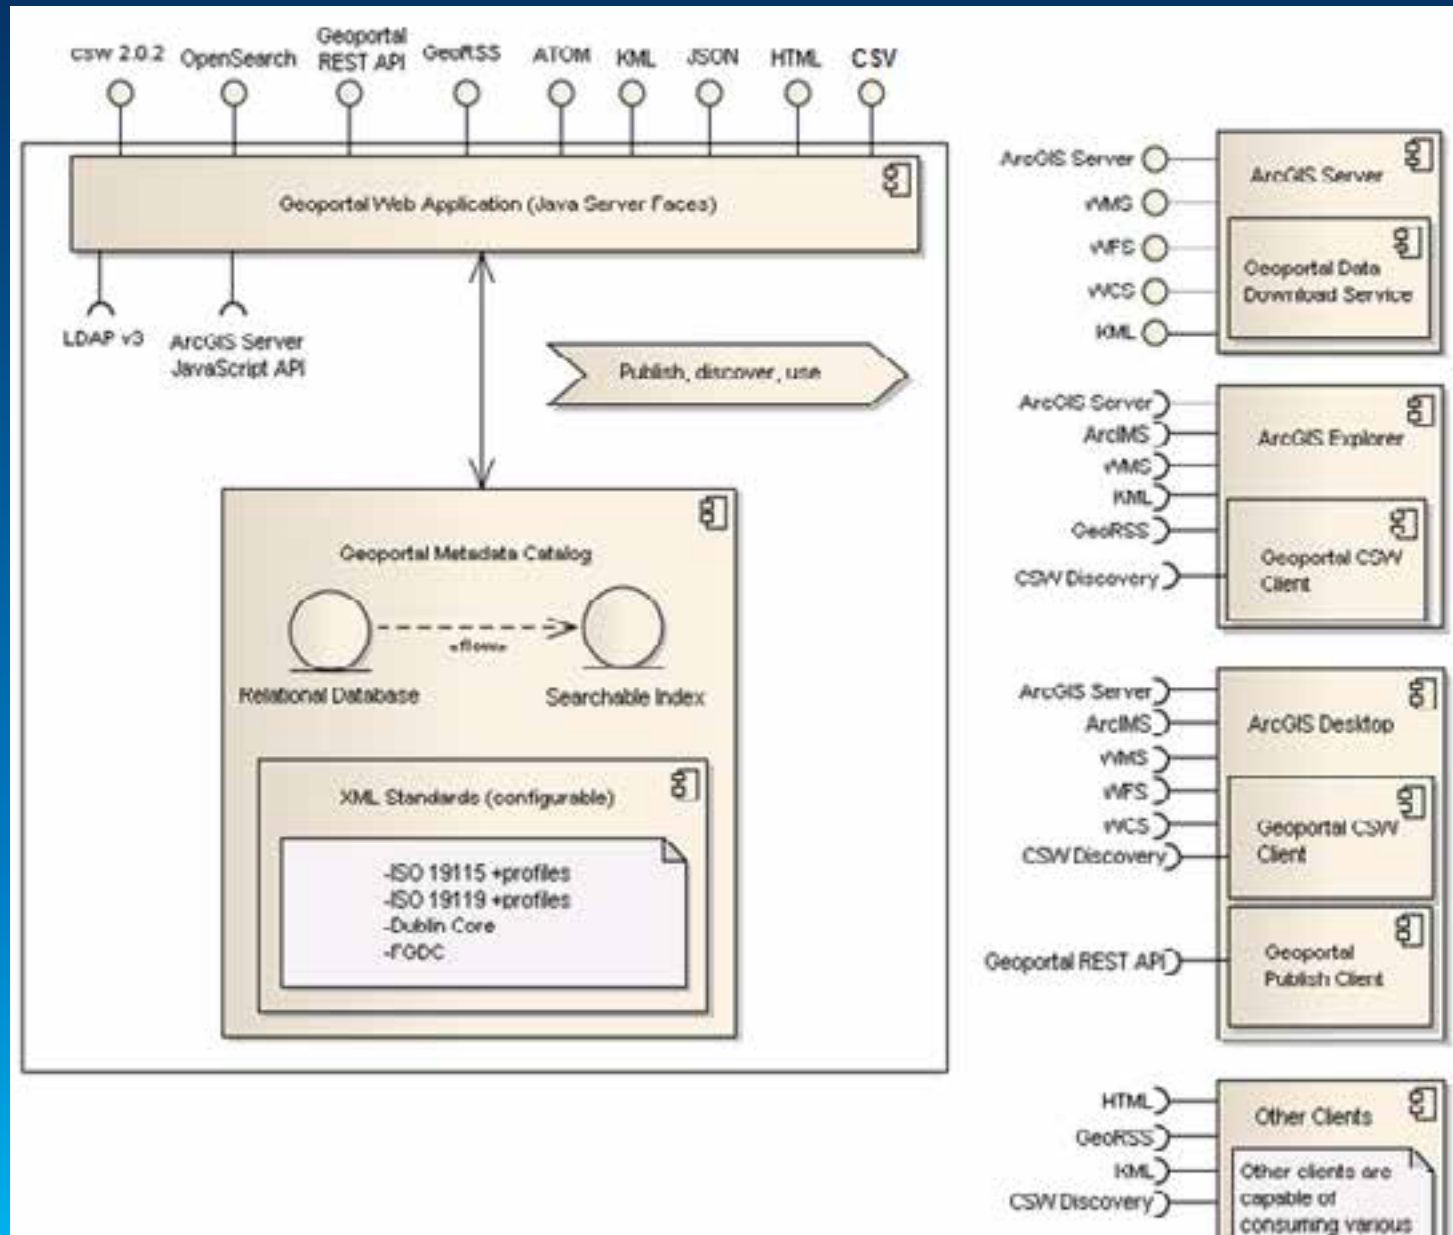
csw 2.0.2 OpenSearch Geoportal REST API GeoRSS ATOM KML JSON HTML CSV

Geoportal Web Application (Java Server Faces)

LDAP v3

ArcGIS Server JavaScript API

Publish, discover, use

Geoportal Metadata Catalog

«flow»

Relational Database

Searchable Index

XML Standards (configurable)

-ISO 19115 +profiles
-ISO 19119 +profiles
-Dublin Core
-FGDC

ArcGIS Server
WMS
WFS
WCS
KML

ArcGIS Server

Geoportal Data Download Service

ArcGIS Server
ArcIMS
WMS
KML
GeoRSS
CSW Discovery

ArcGIS Explorer

Geoportal CSW Client

ArcGIS Server
ArcIMS
WMS
WFS
WCS
CSW Discovery

ArcGIS Desktop

Geoportal CSW Client

Geoportal REST API

Geoportal Publish Client

HTML
GeoRSS
KML
CSW Discovery

Other Clients

Other clients are capable of consuming various